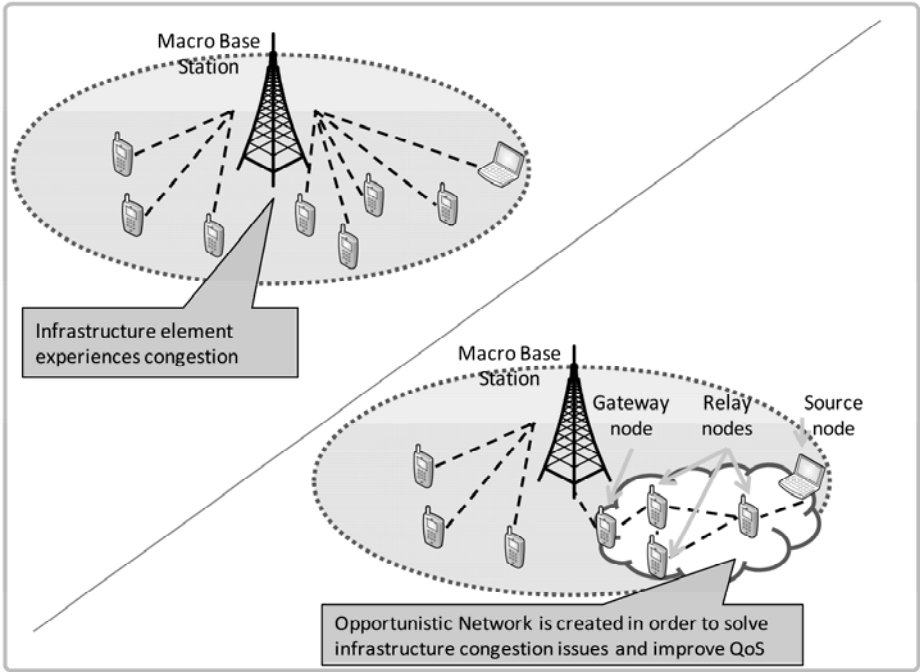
Macro Base Station

Infrastructure element experiences congestion

Macro Base Station

Gateway node

Relay nodes

Source node

Opportunistic Network is created in order to solve infrastructure congestion issues and improve QoS